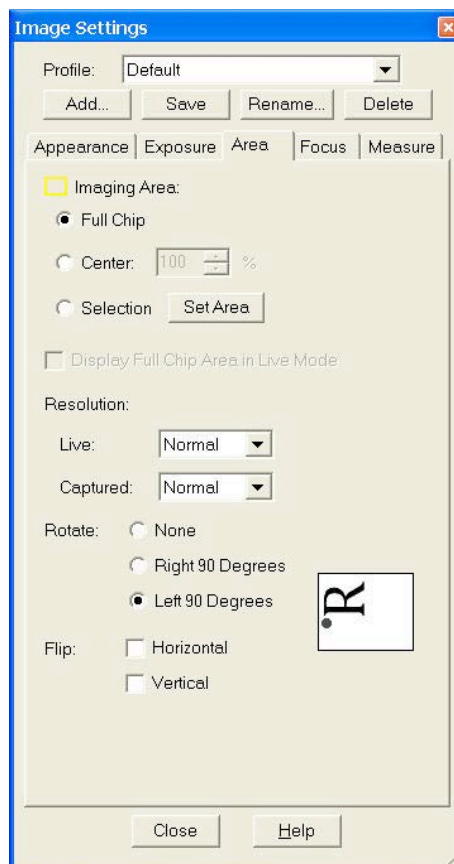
Image Settings

Profile: Default

Add... Save Rename... Delete

Appearance Exposure Area Focus Measure

Imaging Area:

Full Chip

Center: 100 %

Selection Set Area

Display Full Chip Area in Live Mode

Resolution:

Live: Normal

Captured: Normal

Rotate: None

Right 90 Degrees

Left 90 Degrees

R

Flip: Horizontal

Vertical

Close Help